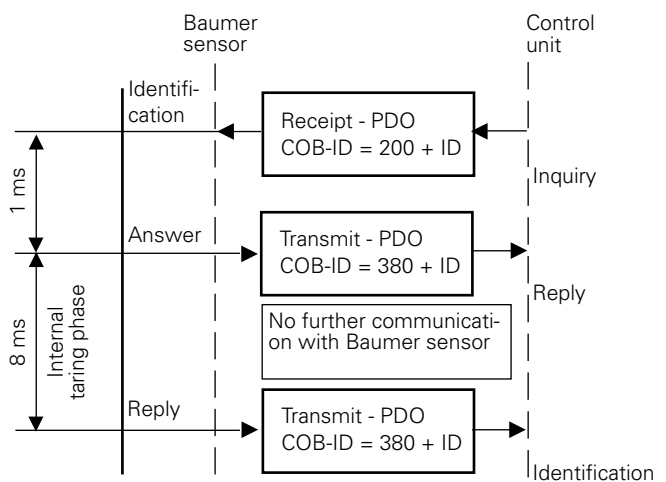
Baumer sensor

Control unit

Identification

Receipt - PDO
COB-ID = 200 + ID

Inquiry

1 ms

Answer

Transmit - PDO
COB-ID = 380 + ID

Reply

8 ms

Internal taring phase

No further communication with Baumer sensor

Reply

Transmit - PDO
COB-ID = 380 + ID

Identification